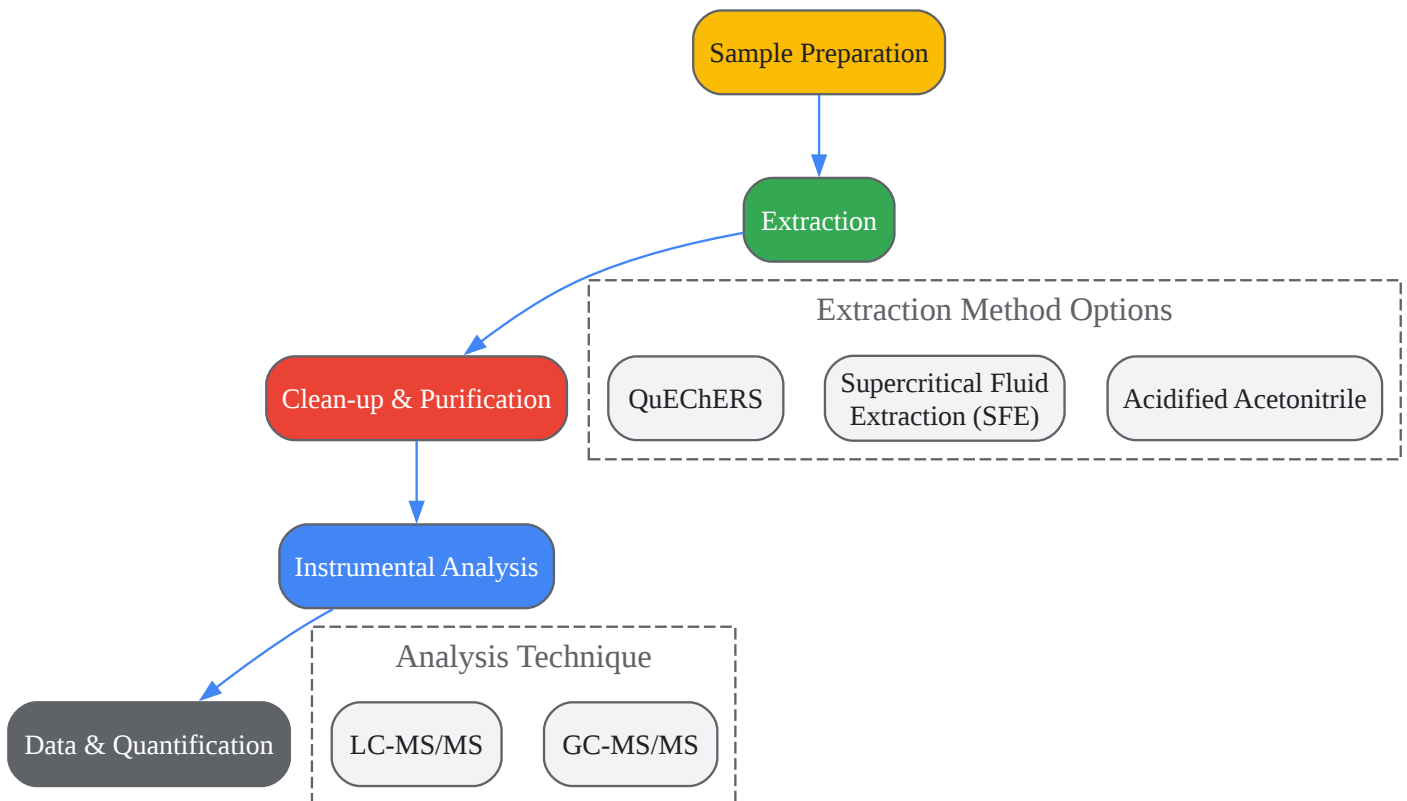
Sample Preparation

Extraction

Extraction Method Options

QuEChERS

Supercritical Fluid Extraction (SFE)

Acidified Acetonitrile

Clean-up & Purification

Instrumental Analysis

Analysis Technique

LC-MS/MS

GC-MS/MS

Data & Quantification